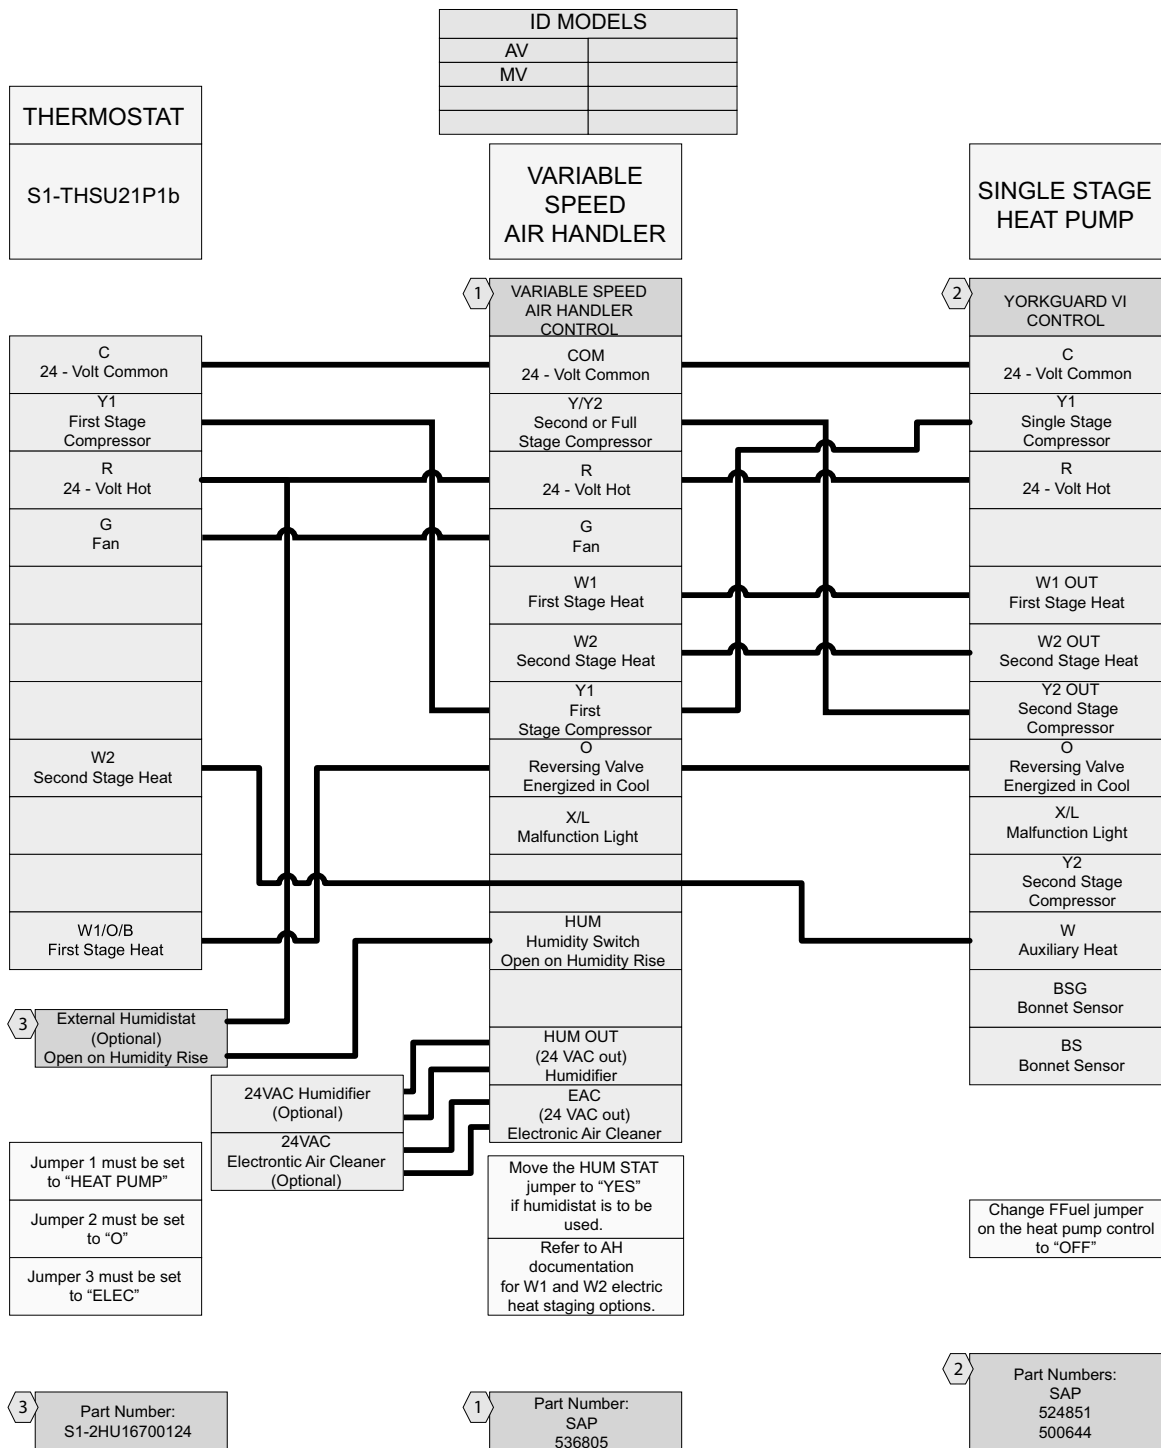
| ID MODELS | |
|---|---|
| AV | |
| MV | |
| | |
| | |

THERMOSTAT

S1-THSU21P1b

VARIABLE SPEED AIR HANDLER

SINGLE STAGE HEAT PUMP

1 VARIABLE SPEED AIR HANDLER CONTROL

2 YORKGUARD VI CONTROL

C
24 - Volt Common

Y1
First Stage Compressor

R
24 - Volt Hot

G
Fan

W2
Second Stage Heat

W1/O/B
First Stage Heat

COM
24 - Volt Common

Y/Y2
Second or Full Stage Compressor

R
24 - Volt Hot

G
Fan

W1
First Stage Heat

W2
Second Stage Heat

Y1
First Stage Compressor

O
Reversing Valve Energized in Cool

X/L
Malfunction Light

HUM
Humidity Switch Open on Humidity Rise

HUM OUT
(24 VAC out) Humidifier

EAC
(24 VAC out) Electronic Air Cleaner

C
24 - Volt Common

Y1
Single Stage Compressor

R
24 - Volt Hot

W1 OUT
First Stage Heat

W2 OUT
Second Stage Heat

Y2 OUT
Second Stage Compressor

O
Reversing Valve Energized in Cool

X/L
Malfunction Light

Y2
Second Stage Compressor

W
Auxiliary Heat

BSG
Bonnet Sensor

BS
Bonnet Sensor

3 External Humidistat (Optional) Open on Humidity Rise

24VAC Humidifier (Optional)

24VAC Electontic Air Cleaner (Optional)

Jumper 1 must be set to "HEAT PUMP"

Jumper 2 must be set to "O"

Jumper 3 must be set to "ELEC"

Move the HUM STAT jumper to "YES" if humidistat is to be used.

Refer to AH documentation for W1 and W2 electric heat staging options.

Change FFuel jumper on the heat pump control to "OFF"

3 Part Number: S1-2HU16700124

1 Part Number: SAP 536805

2 Part Numbers: SAP 524851 500644